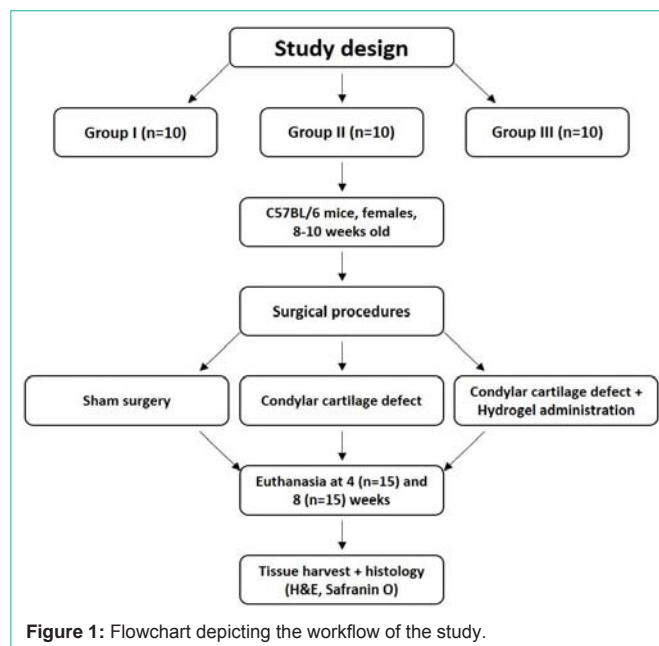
Study design

Group I (n=10)

Group II (n=10)

Group III (n=10)

C57BL/6 mice, females, 8-10 weeks old

Surgical procedures

Sham surgery

Condylar cartilage defect

Condylar cartilage defect + Hydrogel administration

Euthanasia at 4 (n=15) and 8 (n=15) weeks

Tissue harvest + histology (H&E, Safranin O)

**Figure 1:** Flowchart depicting the workflow of the study.